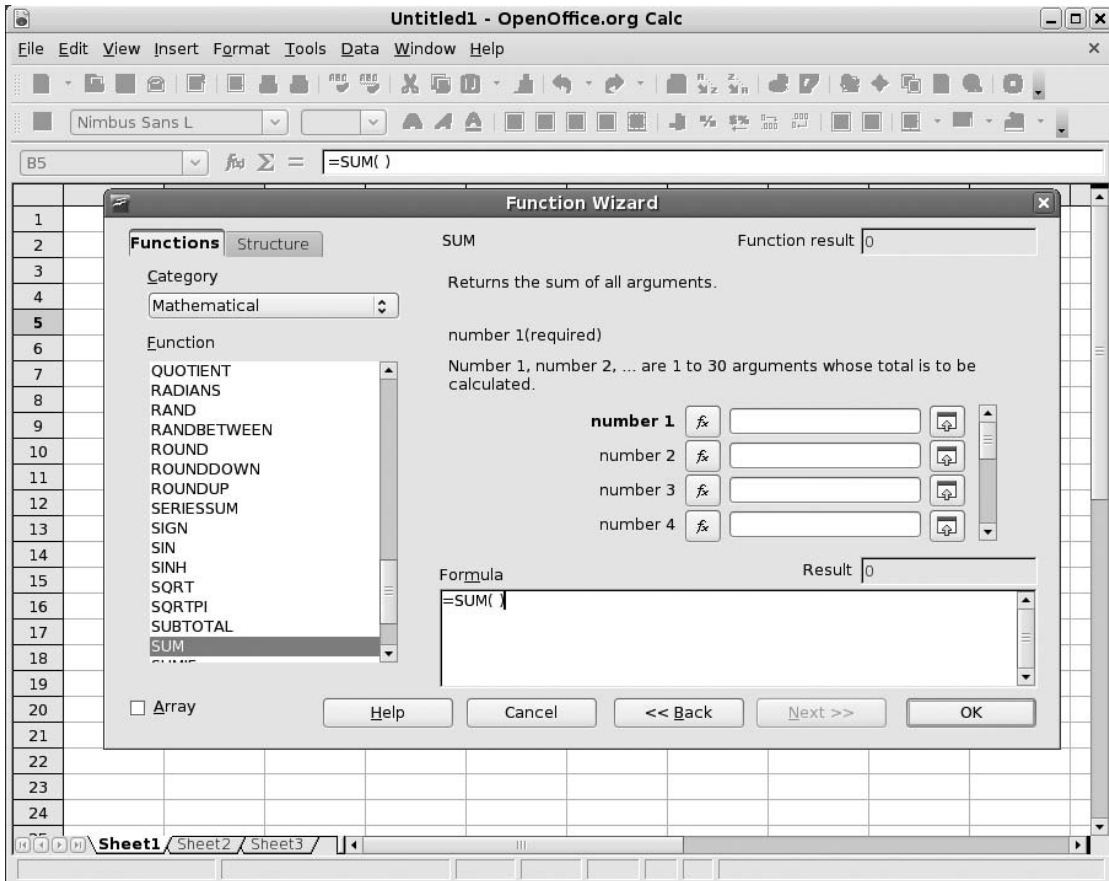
Untitled1 - OpenOffice.org Calc

File Edit View Insert Format Tools Data Window Help

Nimbus Sans L

B5

=SUM( )

1
2
3
4
5
6
7
8
9
10
11
12
13
14
15
16
17
18
19
20
21
22
23
24

Function Wizard

Functions Structure

Category

Mathematical

Function

QUOTIENT
RADIANS
RAND
RANDBETWEEN
ROUND
ROUNDDOWN
ROUNDUP
SERIESSUM
SIGN
SIN
SINH
SQRT
SQRTPI
SUBTOTAL
SUM
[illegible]

SUM

Function result 0

Returns the sum of all arguments.

number 1(required)

Number 1, number 2, ... are 1 to 30 arguments whose total is to be calculated.

number 1
number 2
number 3
number 4

Formula

Result 0

=SUM( )

Array

Help

Cancel

<< Back

Next >>

OK

Sheet1 Sheet2 Sheet3